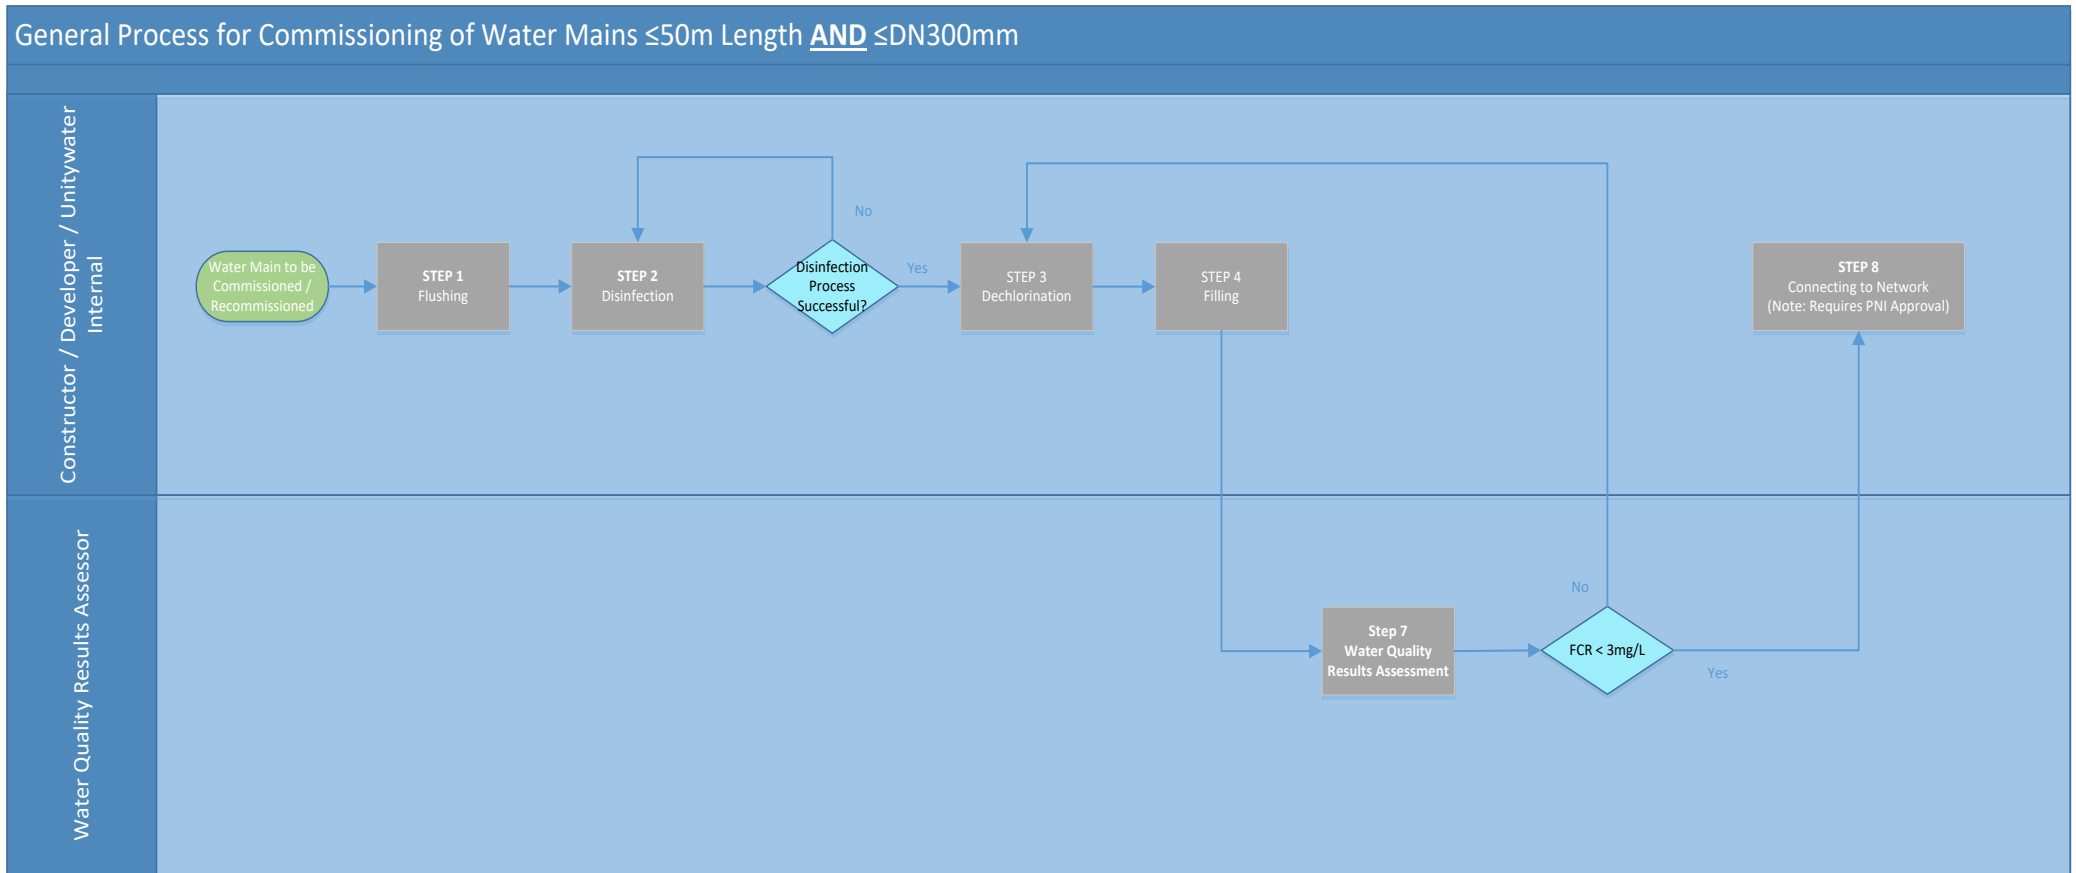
General Process for Commissioning of Water Mains ≤50m Length AND ≤DN300mm

Constructor / Developer / Unitywater Internal

Water Main to be Commissioned / Recommissioned

STEP 1
Flushing

STEP 2
Disinfection

Disinfection Process Successful?

No

Yes

STEP 3
Dechlorination

STEP 4
Filling

STEP 8
Connecting to Network
(Note: Requires PNI Approval)

Water Quality Results Assessor

Step 7
Water Quality Results Assessment

FCR < 3mg/L

No

Yes